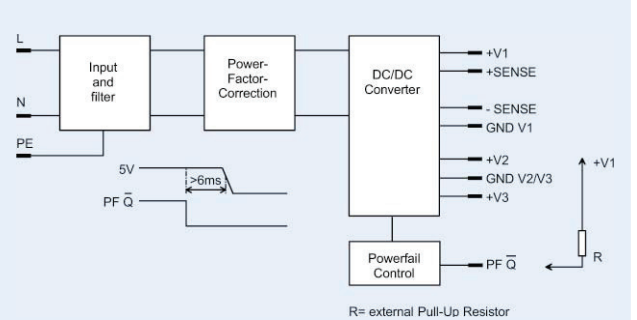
L

N

PE

Input and filter

Power-Factor-Correction

DC/DC Converter

+V1

+SENSE

- SENSE

GND V1

+V2

GND V2/V3

+V3

5V

>6ms

PF $\overline{Q}$

Powerfail Control

PF $\overline{Q}$

+V1

R

R= external Pull-Up Resistor